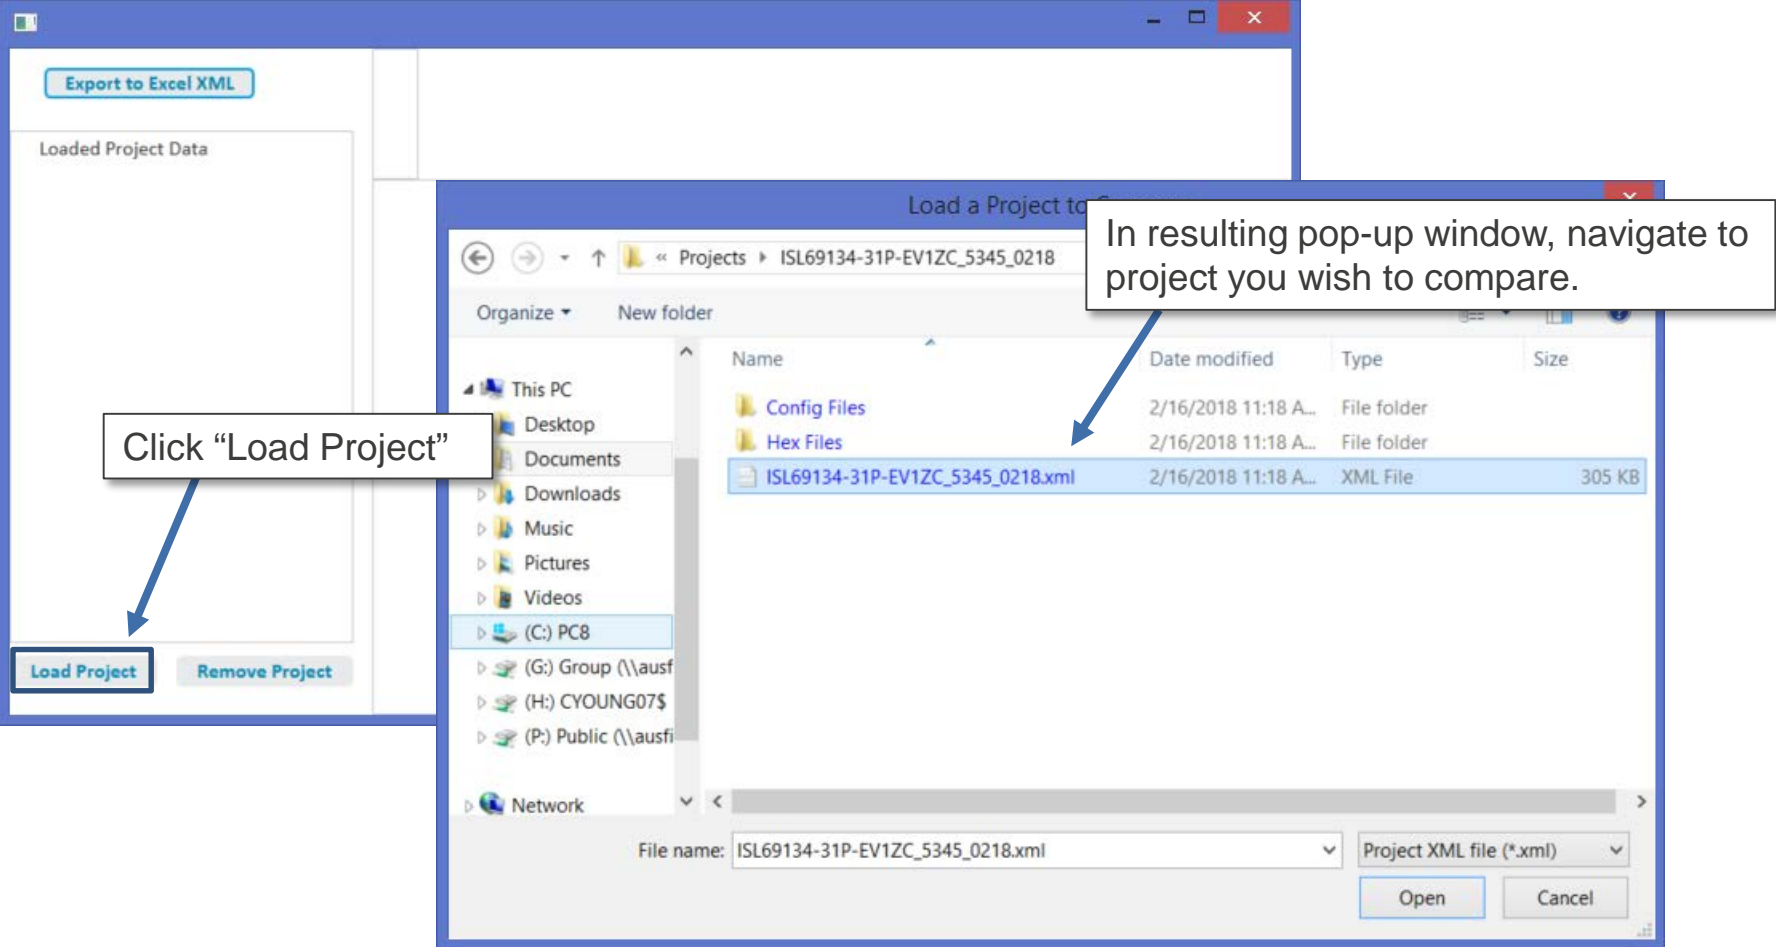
Export to Excel XML

Loaded Project Data

Click “Load Project”

Load Project

Remove Project

Load a Project to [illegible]

In resulting pop-up window, navigate to project you wish to compare.

« Projects ▸ ISL69134-31P-EV1ZC_5345_0218

Organize ▾

New folder

This PC

Desktop

Documents

Downloads

Music

Pictures

Videos

(C:) PC8

(G:) Group (\\ausf

(H:) CYOUNG07$

(P:) Public (\\ausfi

Network

| Name | Date modified | Type | Size |
|---|---|---|---|
| Config Files | 2/16/2018 11:18 A... | File folder | |
| Hex Files | 2/16/2018 11:18 A... | File folder | |
| ISL69134-31P-EV1ZC_5345_0218.xml | 2/16/2018 11:18 A... | XML File | 305 KB |

File name: ISL69134-31P-EV1ZC_5345_0218.xml

Project XML file (*.xml)

Open

Cancel